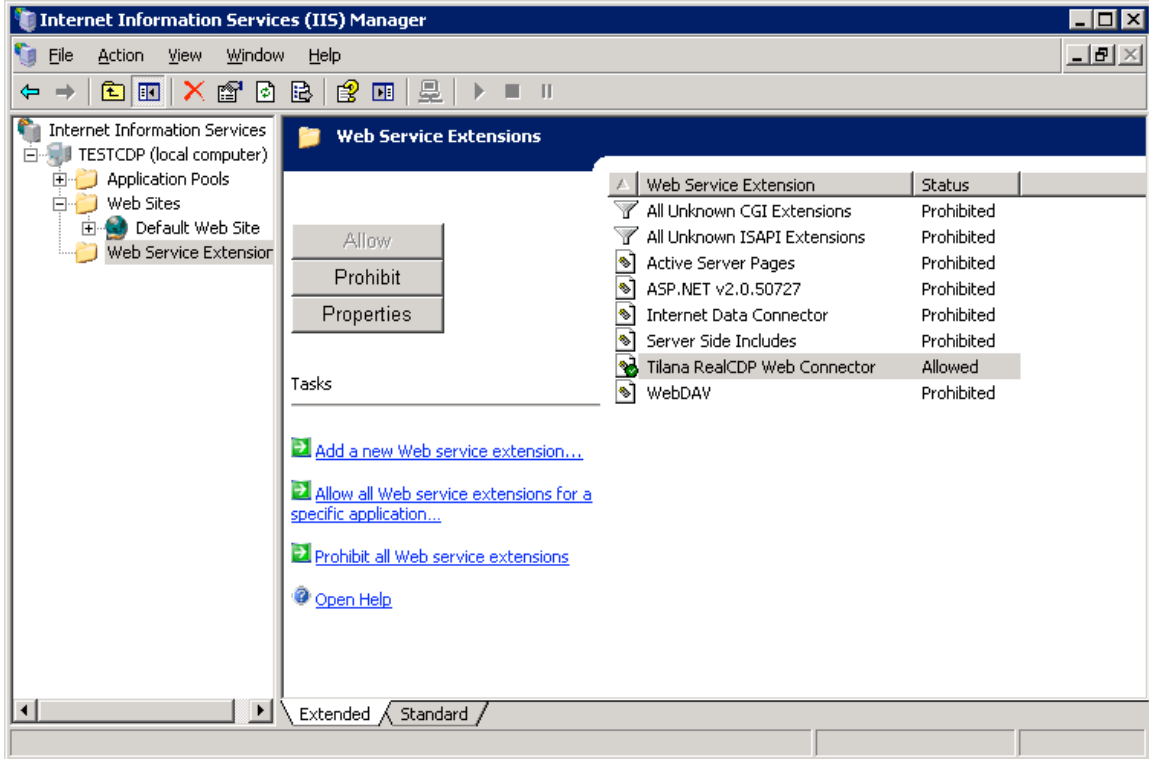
Internet Information Services (IIS) Manager

File Action View Window Help

Internet Information Services
TESTCDP (local computer)
Application Pools
Web Sites
Default Web Site
Web Service Extensior

Web Service Extensions

Allow
Prohibit
Properties

Tasks

Add a new Web service extension...

Allow all Web service extensions for a specific application...

Prohibit all Web service extensions

Open Help

| Web Service Extension | Status |
|---|---|
| All Unknown CGI Extensions | Prohibited |
| All Unknown ISAPI Extensions | Prohibited |
| Active Server Pages | Prohibited |
| ASP.NET v2.0.50727 | Prohibited |
| Internet Data Connector | Prohibited |
| Server Side Includes | Prohibited |
| Tilana RealCDP Web Connector | Allowed |
| WebDAV | Prohibited |

Extended Standard